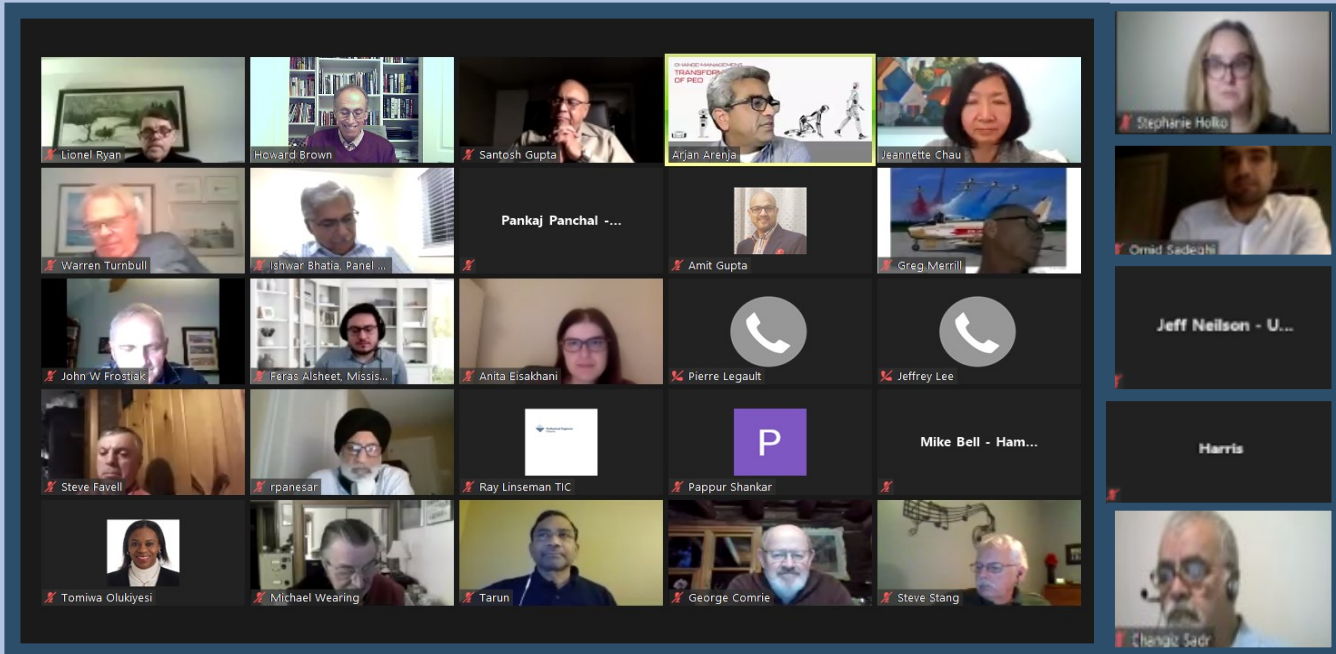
Lionel Ryan
Howard Brown
Santosh Gupta
CHANGE MANAGEMENT
TRANSFORM
OF PEO
Arjan Arenja
Jeannette Chau
Stephanie Holko

Warren Turnbull
Ishwar Bhatia, Panel ...
Pankaj Panchal -...
Amit Gupta
Greg Merrill
Omid Sadeghi

John W Frostiak
Feras Alsheet, Missis...
Anita Eisakhani
Pierre Legault
Jeffrey Lee
Jeff Neilson - U...

Steve Favell
rpanesar
Ray Linseman TIC
P
Pappur Shankar
Mike Bell - Ham...
Harris

Tomiwa Olukiyesi
Michael Wearing
Tarun
George Comrie
Steve Stang
Changiz Sadr